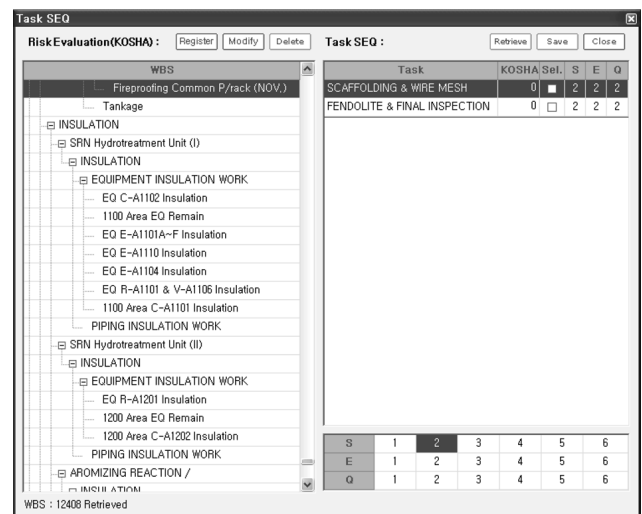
Task SEQ

Risk Evaluation(KOSHA) : Register Modify Delete

Task SEQ : Retrieve Save Close

WBS

Fireproofing Common P/rack (NOV.)
Tankage
INSULATION
SRN Hydrotreatment Unit (I)
INSULATION
EQUIPMENT INSULATION WORK
EQ C-A1102 Insulation
1100 Area EQ Remain
EQ E-A1101A~F Insulation
EQ E-A1110 Insulation
EQ E-A1104 Insulation
EQ R-A1101 & V-A1106 Insulation
1100 Area C-A1101 Insulation
PIPING INSULATION WORK
SRN Hydrotreatment Unit (II)
INSULATION
EQUIPMENT INSULATION WORK
EQ R-A1201 Insulation
1200 Area EQ Remain
1200 Area C-A1202 Insulation
PIPING INSULATION WORK
AROMIZING REACTION /
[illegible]

| Task | KOSHA | Sel. | S | E | Q |
|---|---|---|---|---|---|
| SCAFFOLDING & WIRE MESH | 0 | ■ | 2 | 2 | 2 |
| FENDOLITE & FINAL INSPECTION | 0 | □ | 2 | 2 | 2 |

| S | 1 | 2 | 3 | 4 | 5 | 6 |
|---|---|---|---|---|---|---|
| E | 1 | 2 | 3 | 4 | 5 | 6 |
| Q | 1 | 2 | 3 | 4 | 5 | 6 |

WBS : 12408 Retrieved